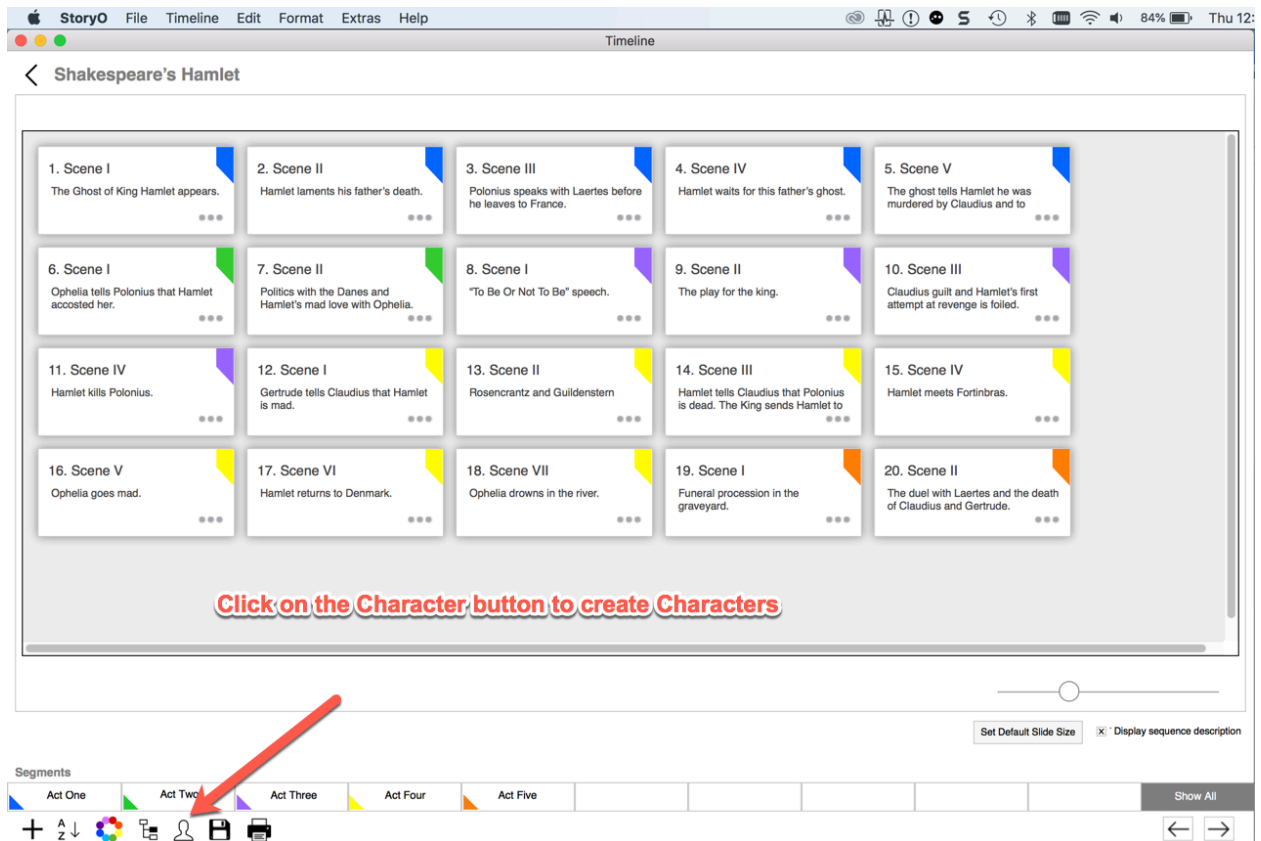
StoryO File Timeline Edit Format Extras Help

84% Thu 12:

Timeline

Shakespeare's Hamlet

1. Scene I
The Ghost of King Hamlet appears.

2. Scene II
Hamlet laments his father's death.

3. Scene III
Polonius speaks with Laertes before he leaves to France.

4. Scene IV
Hamlet waits for this father's ghost.

5. Scene V
The ghost tells Hamlet he was murdered by Claudius and to

6. Scene I
Ophelia tells Polonius that Hamlet accosted her.

7. Scene II
Politics with the Danes and Hamlet's mad love with Ophelia.

8. Scene I
"To Be Or Not To Be" speech.

9. Scene II
The play for the king.

10. Scene III
Claudius guilt and Hamlet's first attempt at revenge is foiled.

11. Scene IV
Hamlet kills Polonius.

12. Scene I
Gertrude tells Claudius that Hamlet is mad.

13. Scene II
Rosencrantz and Guildenstern

14. Scene III
Hamlet tells Claudius that Polonius is dead. The King sends Hamlet to

15. Scene IV
Hamlet meets Fortinbras.

16. Scene V
Ophelia goes mad.

17. Scene VI
Hamlet returns to Denmark.

18. Scene VII
Ophelia drowns in the river.

19. Scene I
Funeral procession in the graveyard.

20. Scene II
The duel with Laertes and the death of Claudius and Gertrude.

Click on the Character button to create Characters

Set Default Slide Size

Display sequence description

Segments

Act One | Act Two | Act Three | Act Four | Act Five | Show All